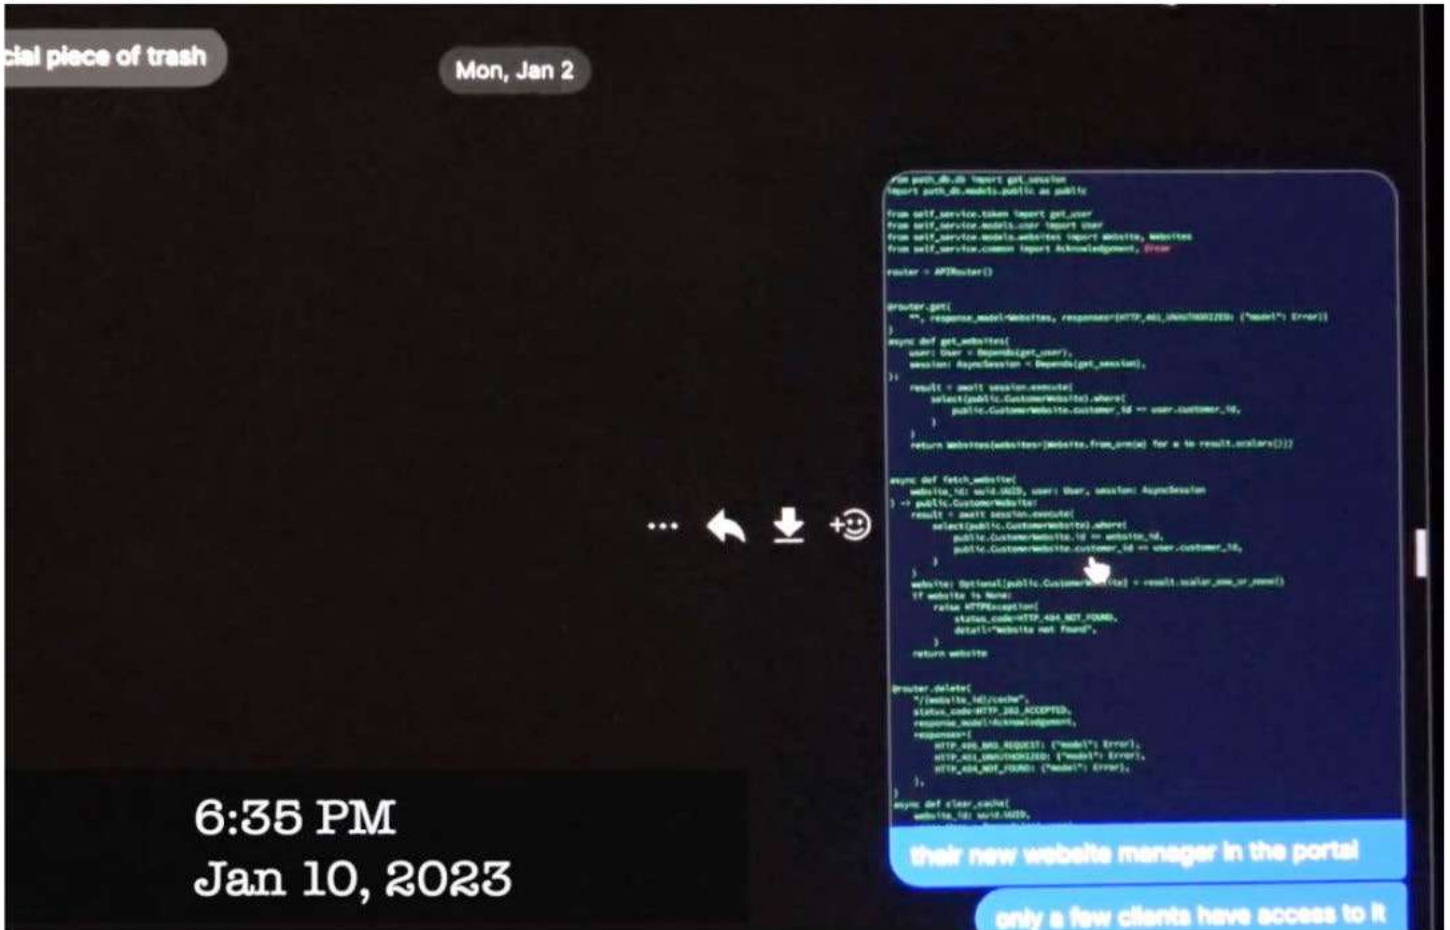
cial piece of trash

Mon, Jan 2

from path_db.db import get_session
import path_db.models.public as public

from self_service.token import get_user
from self_service.models.user import User
from self_service.models.websites import Website, Websites
from self_service.common import Acknowledgement, Error

router = APIRouter()

@router.get(
    "", response_model=Websites, responses={HTTP_401_UNAUTHORIZED: {"model": Error}}
)
async def get_websites(
    user: User = Depends(get_user),
    session: AsyncSession = Depends(get_session),
):
    result = await session.execute(
        select(public.CustomerWebsite).where(
            public.CustomerWebsite.customer_id == user.customer_id,
        )
    )
    return Websites(websites=[Website.from_orm(w) for w in result.scalars()])

async def fetch_website(
    website_id: uuid.UUID, user: User, session: AsyncSession
) -> public.CustomerWebsite:
    result = await session.execute(
        select(public.CustomerWebsite).where(
            public.CustomerWebsite.id == website_id,
            public.CustomerWebsite.customer_id == user.customer_id,
        )
    )
    website: Optional[public.CustomerWebsite] = result.scalar_one_or_none()
    if website is None:
        raise HTTPException(
            status_code=HTTP_404_NOT_FOUND,
            detail="Website not found",
        )
    return website

@router.delete(
    "/{website_id}/cache",
    status_code=HTTP_202_ACCEPTED,
    response_model=Acknowledgement,
    responses={
        HTTP_400_BAD_REQUEST: {"model": Error},
        HTTP_401_UNAUTHORIZED: {"model": Error},
        HTTP_404_NOT_FOUND: {"model": Error},
    },
)
async def clear_cache(
    website_id: uuid.UUID,
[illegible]

their new website manager in the portal

only a few clients have access to it

6:35 PM
Jan 10, 2023